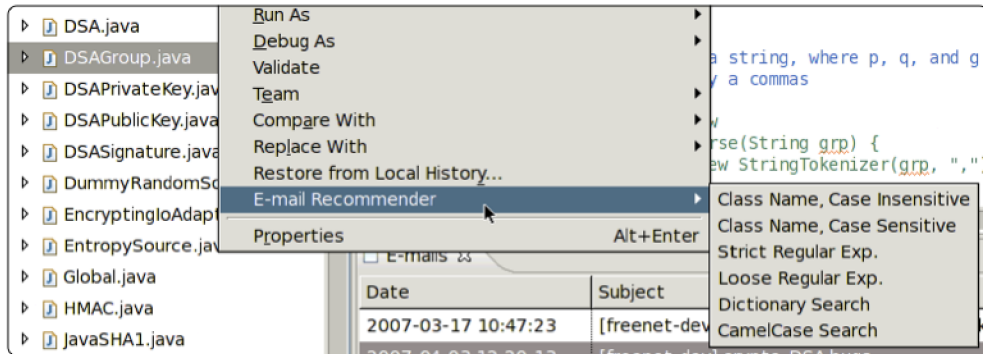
DSA.java
DSAGroup.java
DSAPrivateKey.jav
DSAPublicKey.java
DSASignature.java
DummyRandomSo
EncryptingIoAdapt
EntropySource.jav
Global.java
HMAC.java
JavaSHA1.java

Run As
Debug As
Validate
Team
Compare With
Replace With
Restore from Local History...
E-mail Recommender
Properties Alt+Enter

Class Name, Case Insensitive
Class Name, Case Sensitive
Strict Regular Exp.
Loose Regular Exp.
Dictionary Search
CamelCase Search

a string, where p, q, and g
y a commas
w
rse(String grp) {
ew StringTokenizer(grp, ",")

E-mails
| Date | Subject |
|---|---|
| 2007-03-17 10:47:23 | [freenet-dev |
| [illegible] | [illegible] |